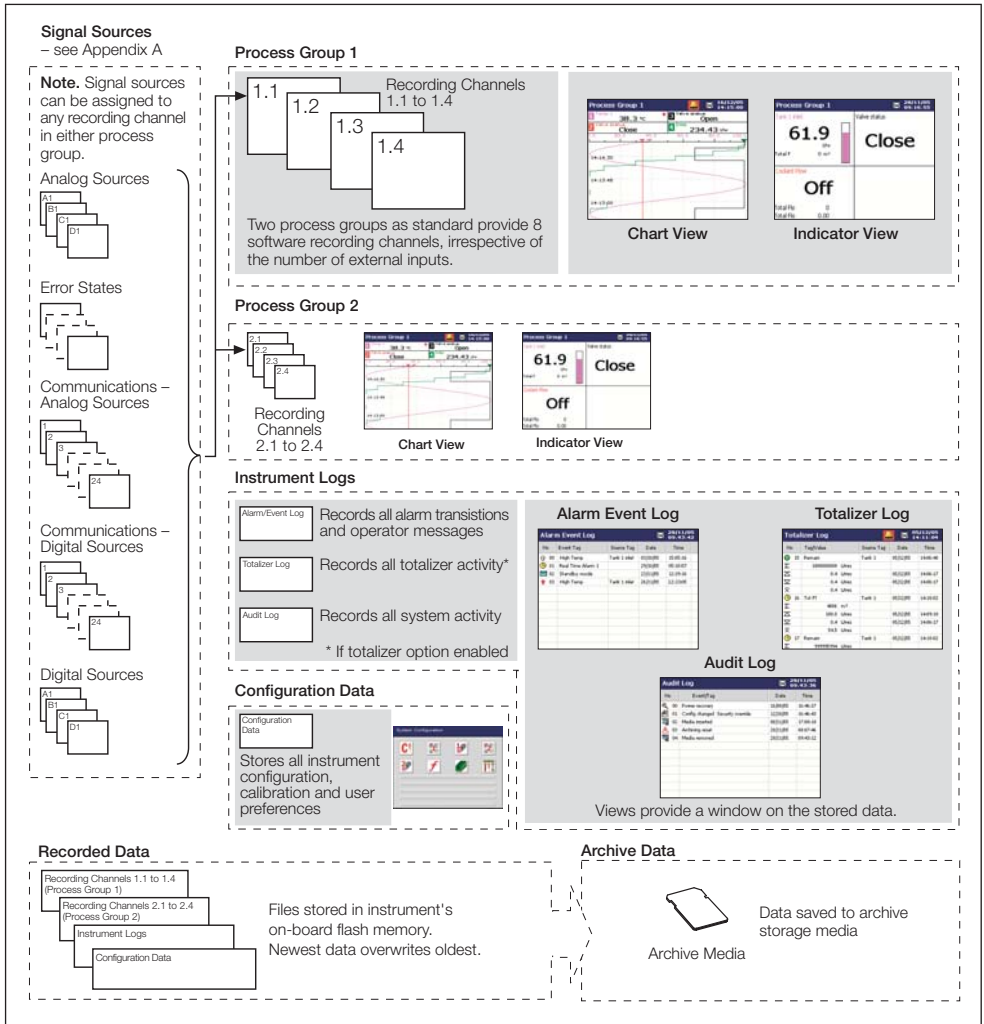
Signal Sources
– see Appendix A

Note. Signal sources can be assigned to any recording channel in either process group.

Analog Sources

A1
B1
C1
D1

Error States

Communications – Analog Sources

1
2
3
24

Communications – Digital Sources

1
2
3
24

Digital Sources

A1
B1
C1
D1

Process Group 1

1.1
1.2
1.3
1.4

Recording Channels 1.1 to 1.4

Two process groups as standard provide 8 software recording channels, irrespective of the number of external inputs.

Process Group 1

Open

Close

234.43

Process Group 1

61.9

Close

Off

Chart View

Indicator View

Process Group 2

2.1
2.2
2.3
2.4

Recording Channels 2.1 to 2.4

Process Group 1

Open

Close

234.43

Process Group 1

61.9

Close

Off

Chart View

Indicator View

Instrument Logs

Alarm/Event Log

Records all alarm transitions and operator messages

Totalizer Log

Records all totalizer activity*

Audit Log

Records all system activity

* If totalizer option enabled

Alarm Event Log

Alarm Event Log

Totalizer Log

Totalizer Log

Audit Log

Audit Log

Configuration Data

Configuration Data

Stores all instrument configuration, calibration and user preferences

System Configuration

Views provide a window on the stored data.

Recorded Data

Recording Channels 1.1 to 1.4 (Process Group 1)

Recording Channels 2.1 to 2.4 (Process Group 2)

Instrument Logs

Configuration Data

Files stored in instrument's on-board flash memory. Newest data overwrites oldest.

Archive Data

Archive Media

Data saved to archive storage media